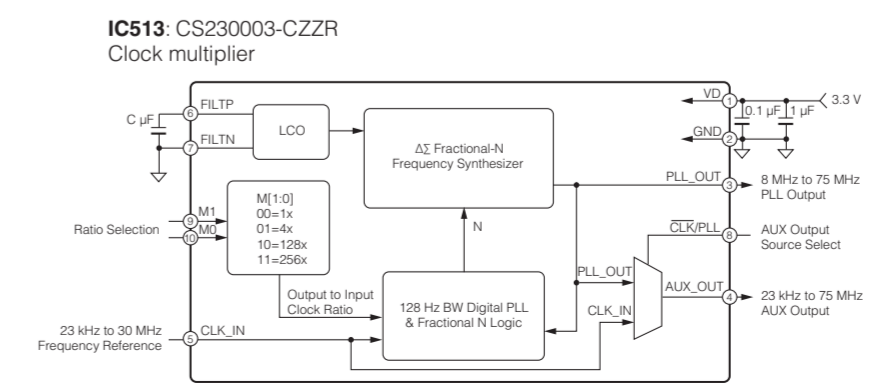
**IC513**: CS230003-CZZR
Clock multiplier

C µF
6 FILTP
7 FILTN
LCO
ΔΣ Fractional-N Frequency Synthesizer
VD 1
GND 2
0.1 µF
1 µF
3.3 V
PLL_OUT 3
8 MHz to 75 MHz PLL Output
M[1:0]
00=1x
01=4x
10=128x
11=256x
Ratio Selection
9 M1
10 M0
N
$\overline{CLK}$/PLL 8
AUX Output Source Select
PLL_OUT
AUX_OUT 4
23 kHz to 75 MHz AUX Output
Output to Input Clock Ratio
128 Hz BW Digital PLL & Fractional N Logic
CLK_IN
23 kHz to 30 MHz Frequency Reference
5 CLK_IN